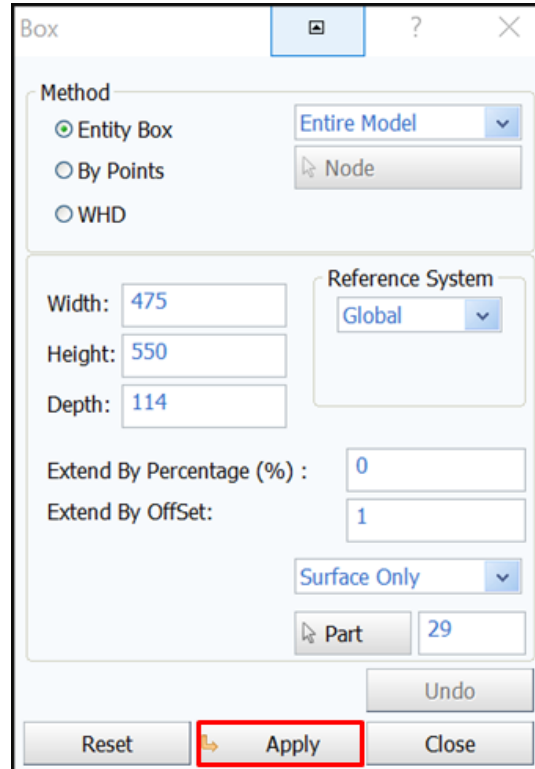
Box ? ×

Method
Entity Box
By Points
WHD
Entire Model
Node

Width: 475
Height: 550
Depth: 114
Reference System
Global

Extend By Percentage (%) : 0
Extend By OffSet: 1

Surface Only
Part 29

Undo
Reset Apply Close